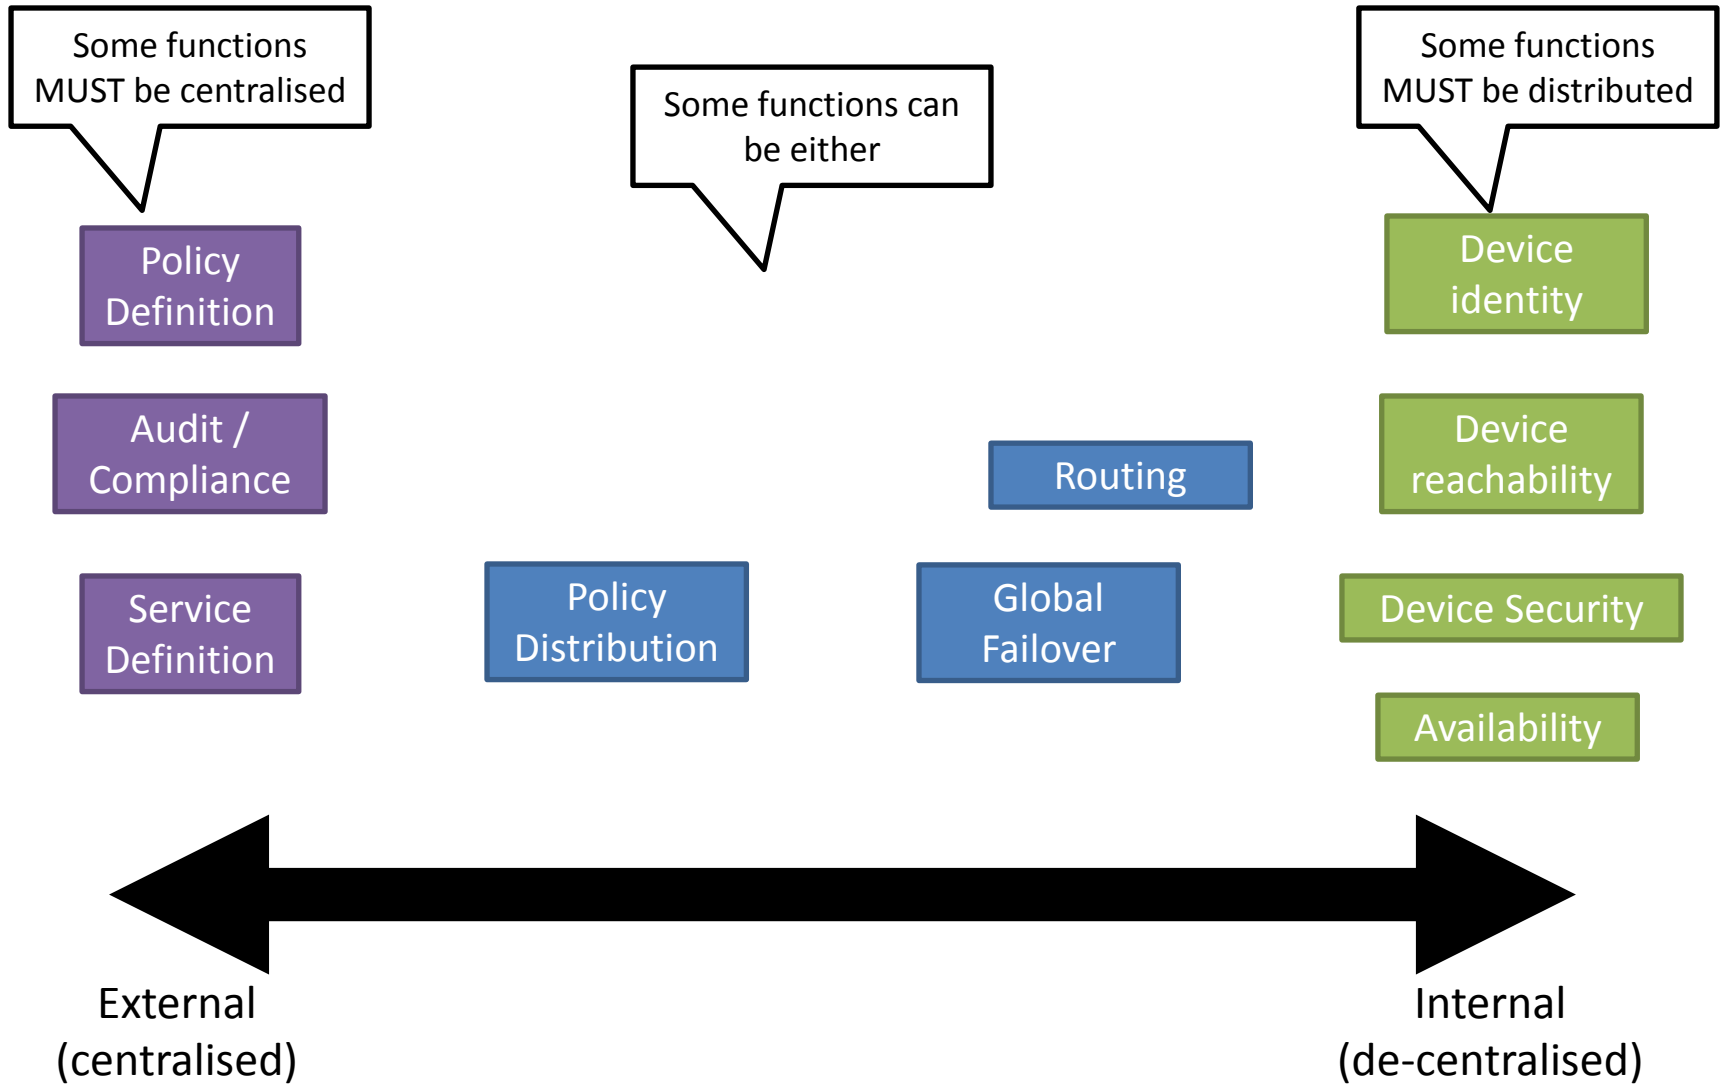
Some functions MUST be centralised

Some functions can be either

Some functions MUST be distributed

Policy Definition

Audit / Compliance

Service Definition

Policy Distribution

Routing

Global Failover

Device identity

Device reachability

Device Security

Availability

External (centralised)

Internal (de-centralised)